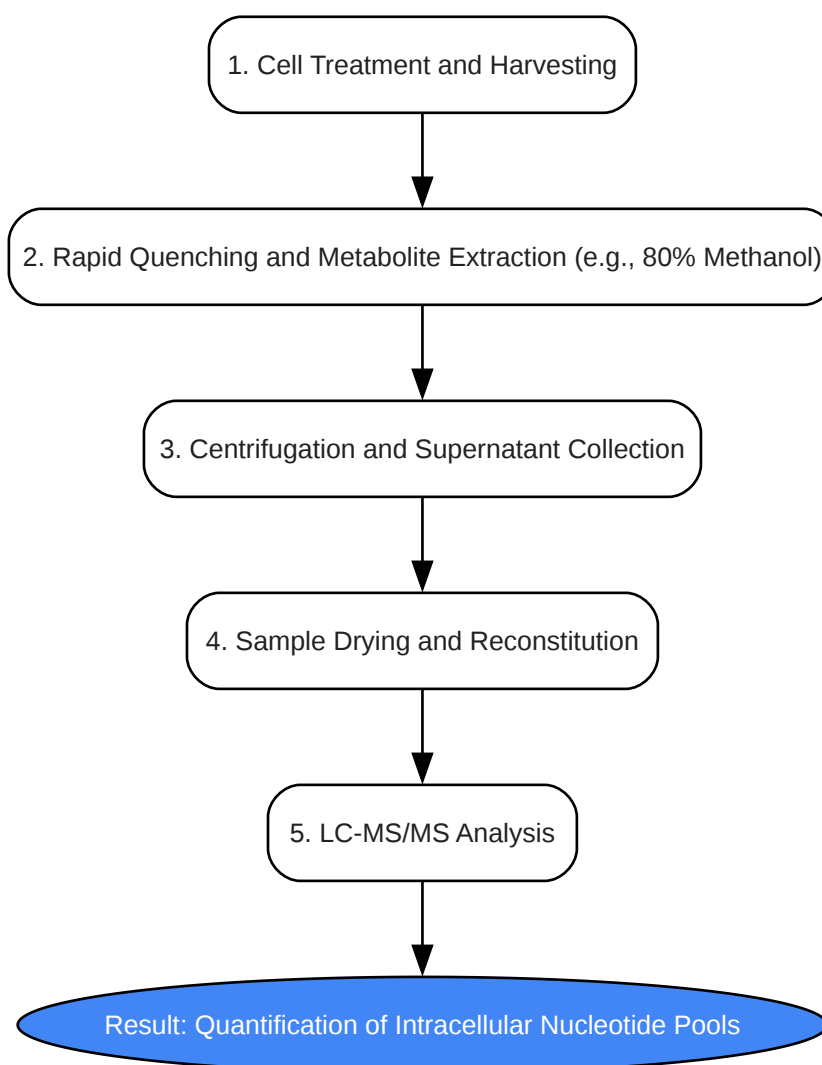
1. Cell Treatment and Harvesting

2. Rapid Quenching and Metabolite Extraction (e.g., 80% Methanol)

3. Centrifugation and Supernatant Collection

4. Sample Drying and Reconstitution

5. LC-MS/MS Analysis

Result: Quantification of Intracellular Nucleotide Pools